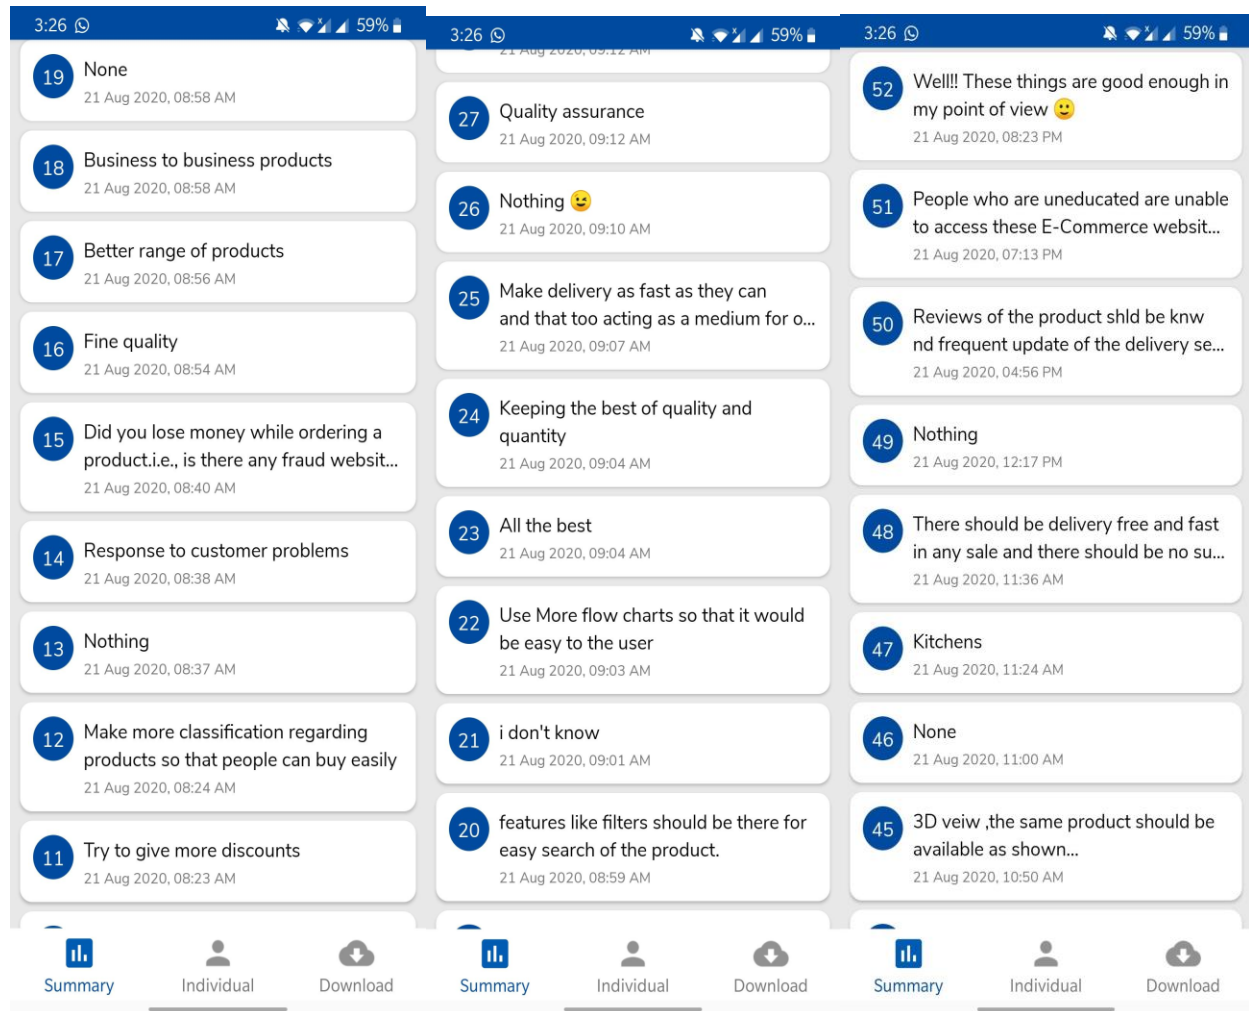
3:26 59%

19 None
21 Aug 2020, 08:58 AM

18 Business to business products
21 Aug 2020, 08:58 AM

17 Better range of products
21 Aug 2020, 08:56 AM

16 Fine quality
21 Aug 2020, 08:54 AM

15 Did you lose money while ordering a product.i.e., is there any fraud websit...
21 Aug 2020, 08:40 AM

14 Response to customer problems
21 Aug 2020, 08:38 AM

13 Nothing
21 Aug 2020, 08:37 AM

12 Make more classification regarding products so that people can buy easily
21 Aug 2020, 08:24 AM

11 Try to give more discounts
21 Aug 2020, 08:23 AM

Summary Individual Download

3:26 59%

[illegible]

27 Quality assurance
21 Aug 2020, 09:12 AM

26 Nothing 😉
21 Aug 2020, 09:10 AM

25 Make delivery as fast as they can and that too acting as a medium for o...
21 Aug 2020, 09:07 AM

24 Keeping the best of quality and quantity
21 Aug 2020, 09:04 AM

23 All the best
21 Aug 2020, 09:04 AM

22 Use More flow charts so that it would be easy to the user
21 Aug 2020, 09:03 AM

21 i don't know
21 Aug 2020, 09:01 AM

20 features like filters should be there for easy search of the product.
21 Aug 2020, 08:59 AM

Summary Individual Download

3:26 59%

52 Well!! These things are good enough in my point of view 🙂
21 Aug 2020, 08:23 PM

51 People who are uneducated are unable to access these E-Commerce websit...
21 Aug 2020, 07:13 PM

50 Reviews of the product shld be knw nd frequent update of the delivery se...
21 Aug 2020, 04:56 PM

49 Nothing
21 Aug 2020, 12:17 PM

48 There should be delivery free and fast in any sale and there should be no su...
21 Aug 2020, 11:36 AM

47 Kitchens
21 Aug 2020, 11:24 AM

46 None
21 Aug 2020, 11:00 AM

45 3D veiw ,the same product should be available as shown...
21 Aug 2020, 10:50 AM

Summary Individual Download